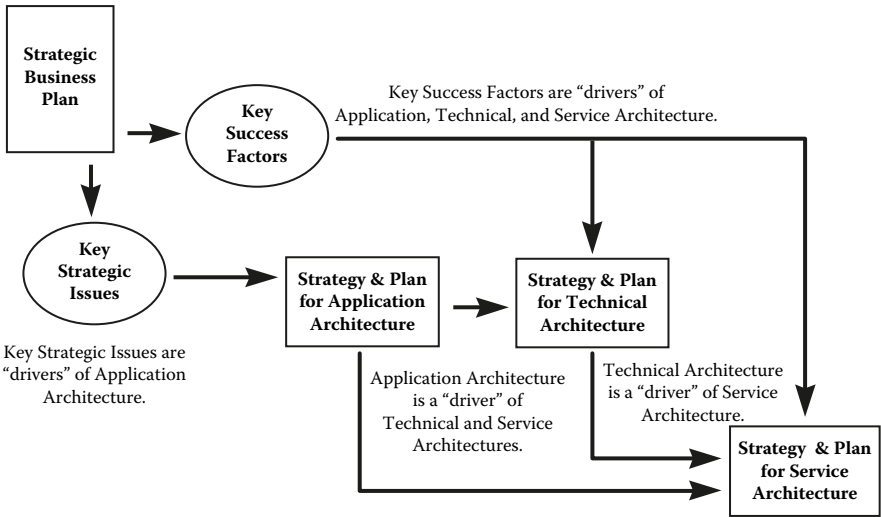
Strategic Business Plan

Key Success Factors

Key Success Factors are "drivers" of Application, Technical, and Service Architecture.

Key Strategic Issues

Strategy & Plan for Application Architecture

Strategy & Plan for Technical Architecture

Key Strategic Issues are "drivers" of Application Architecture.

Application Architecture is a "driver" of Technical and Service Architectures.

Technical Architecture is a "driver" of Service Architecture.

Strategy & Plan for Service Architecture